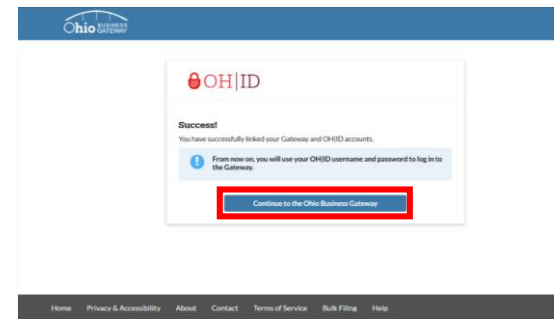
Ohio BUSINESS GATEWAY

OH|ID

Success!

You have successfully linked your Gateway and OH|ID accounts.

From now on, you will use your OH|ID username and password to log in to the Gateway.

Continue to the Ohio Business Gateway

Home Privacy & Accessibility About Contact Terms of Service Bulk Filing Help